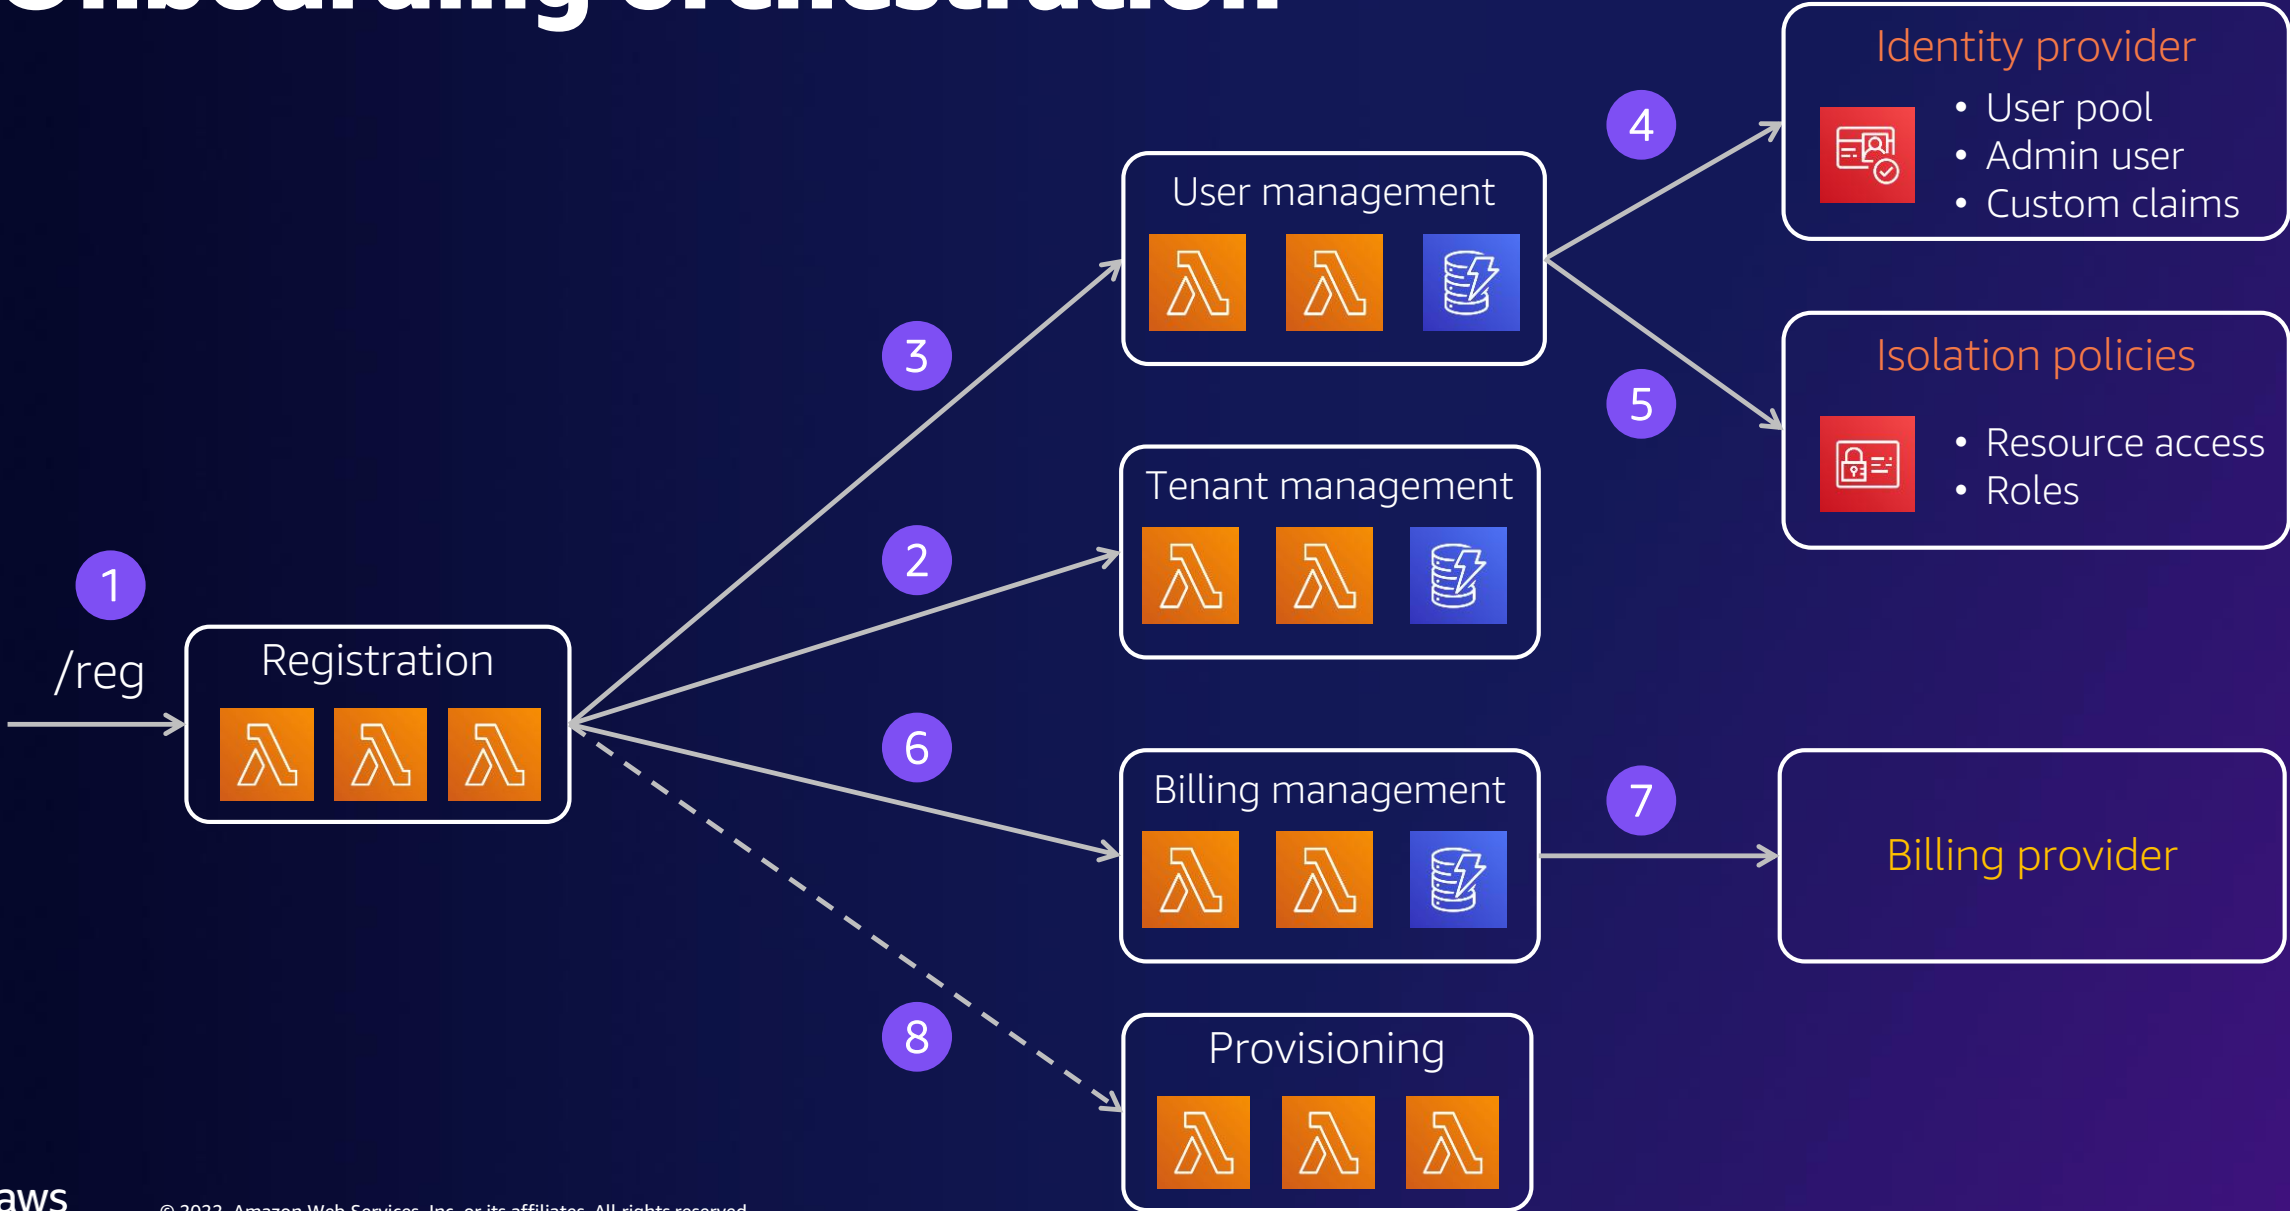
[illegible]

1

/reg

Registration

3

2

6

8

User management

Tenant management

Billing management

Provisioning

4

5

7

Identity provider

• User pool
• Admin user
• Custom claims

Isolation policies

• Resource access
• Roles

Billing provider

aws

© 2023, Amazon Web Services, Inc. or its affiliates. All rights reserved.